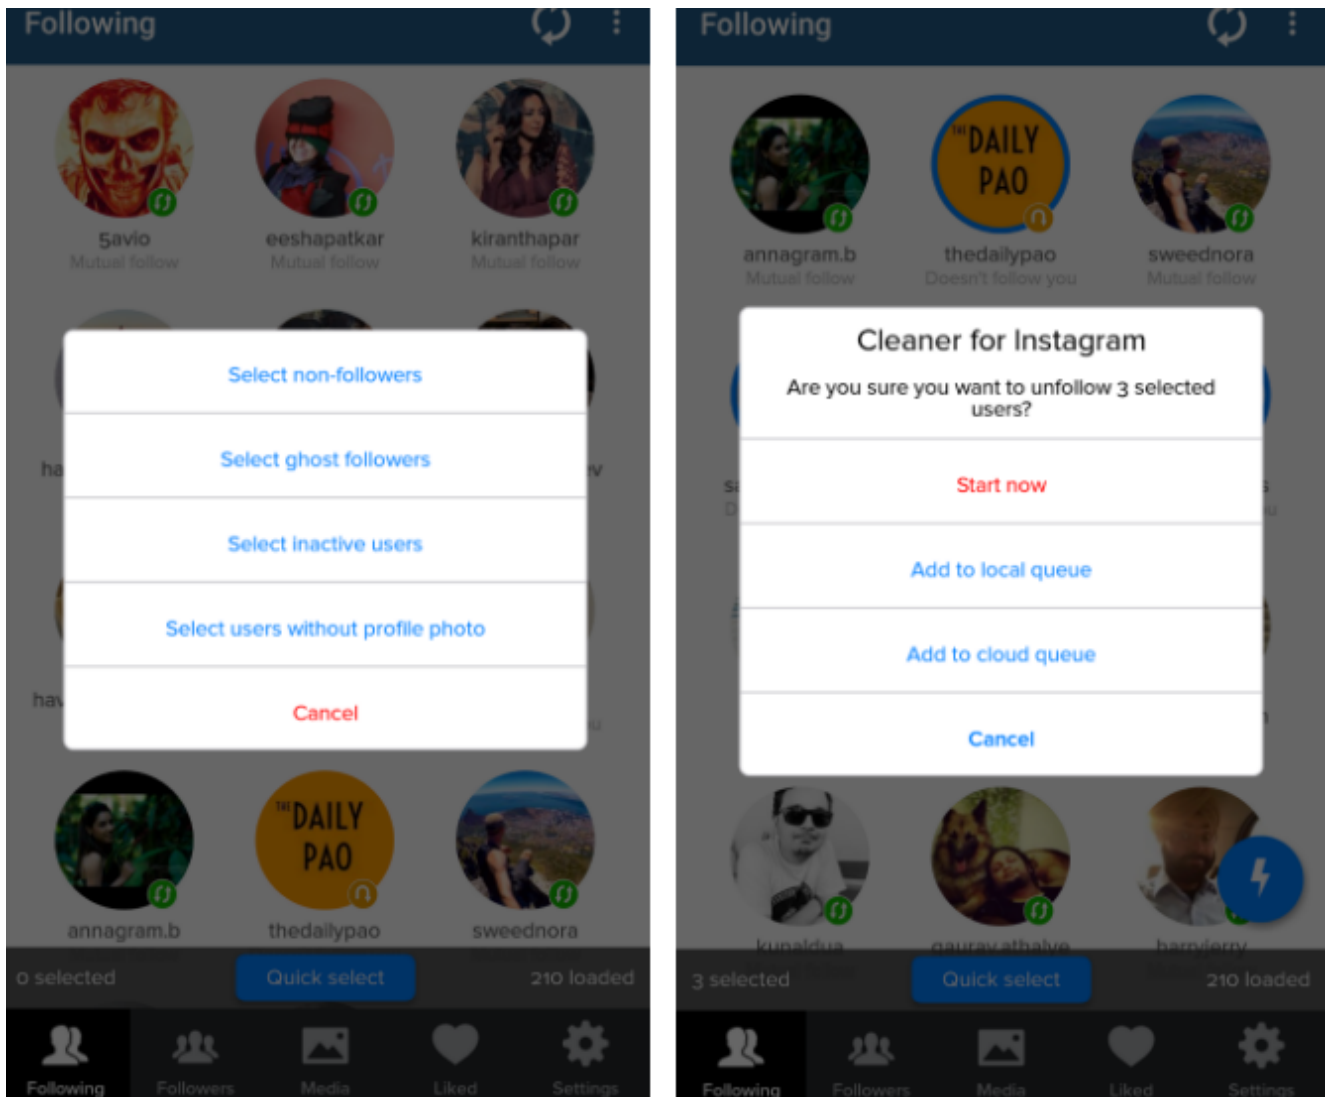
Following

5avio
Mutual follow

eeshapatkar
Mutual follow

kiranthapar
Mutual follow

Select non-followers

Select ghost followers

Select inactive users

Select users without profile photo

Cancel

DAILY PAO

annagram.b

thedailypao

sweednora

0 selected

Quick select

210 loaded

Following

Followers

Media

Liked

Settings

Following

DAILY PAO

annagram.b
Mutual follow

thedailypao
Doesn't follow you

sweednora
Mutual follow

Cleaner for Instagram

Are you sure you want to unfollow 3 selected users?

Start now

Add to local queue

Add to cloud queue

Cancel

kunaldua

gaurav athalye

barryjerry

3 selected

Quick select

210 loaded

Following

Followers

Media

Liked

Settings